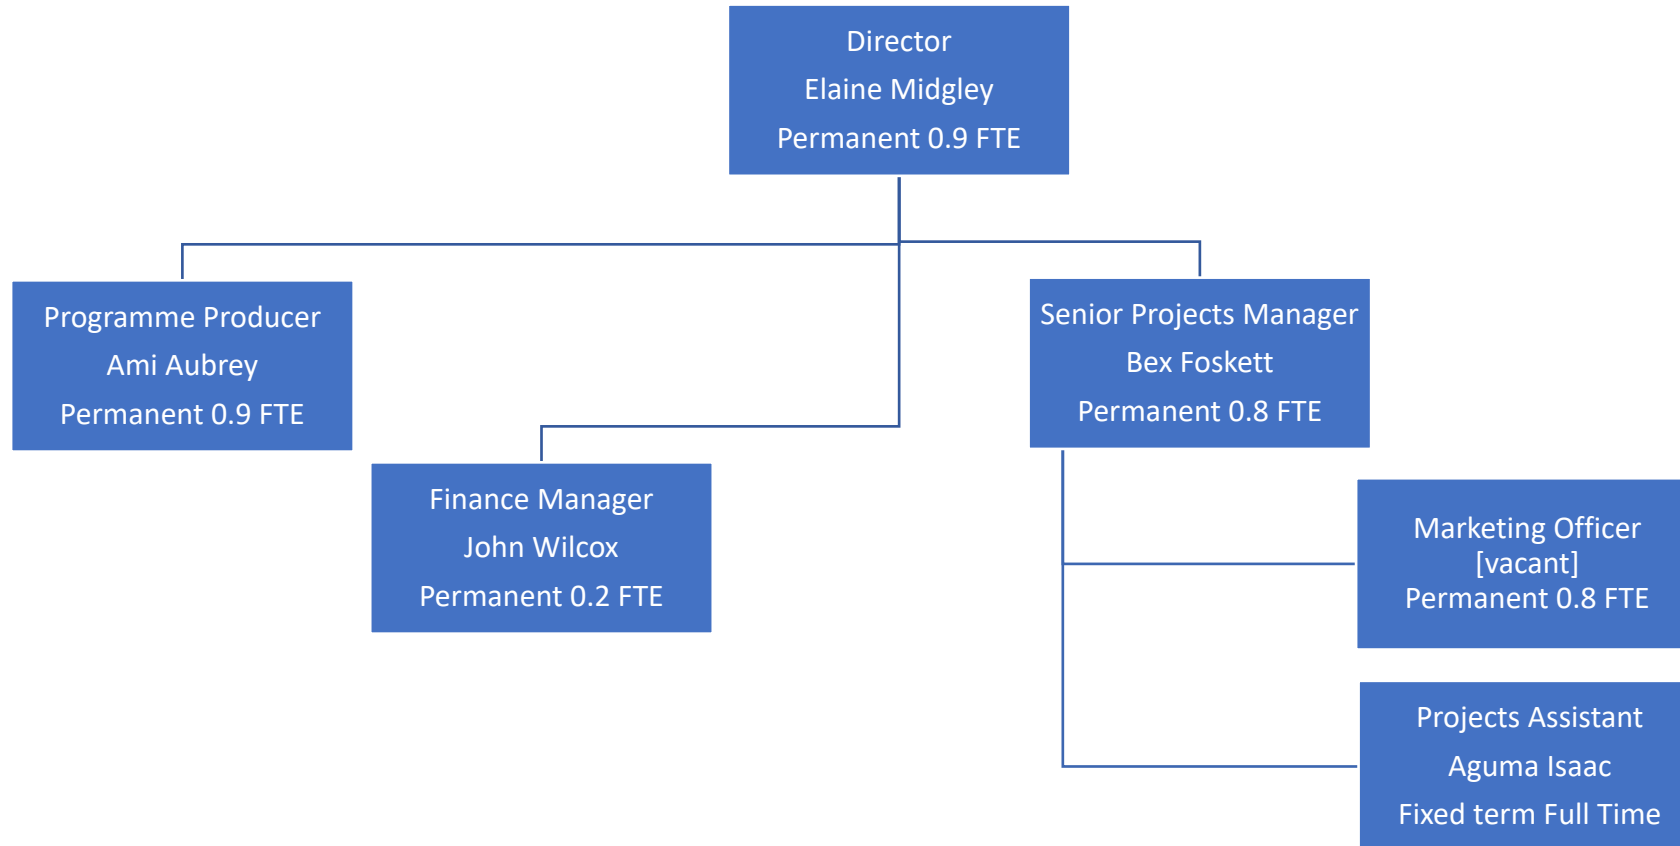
Director
Elaine Midgley
Permanent 0.9 FTE

Programme Producer
Ami Aubrey
Permanent 0.9 FTE

Finance Manager
John Wilcox
Permanent 0.2 FTE

Senior Projects Manager
Bex Foskett
Permanent 0.8 FTE

Marketing Officer
[vacant]
Permanent 0.8 FTE

Projects Assistant
Aguma Isaac
Fixed term Full Time